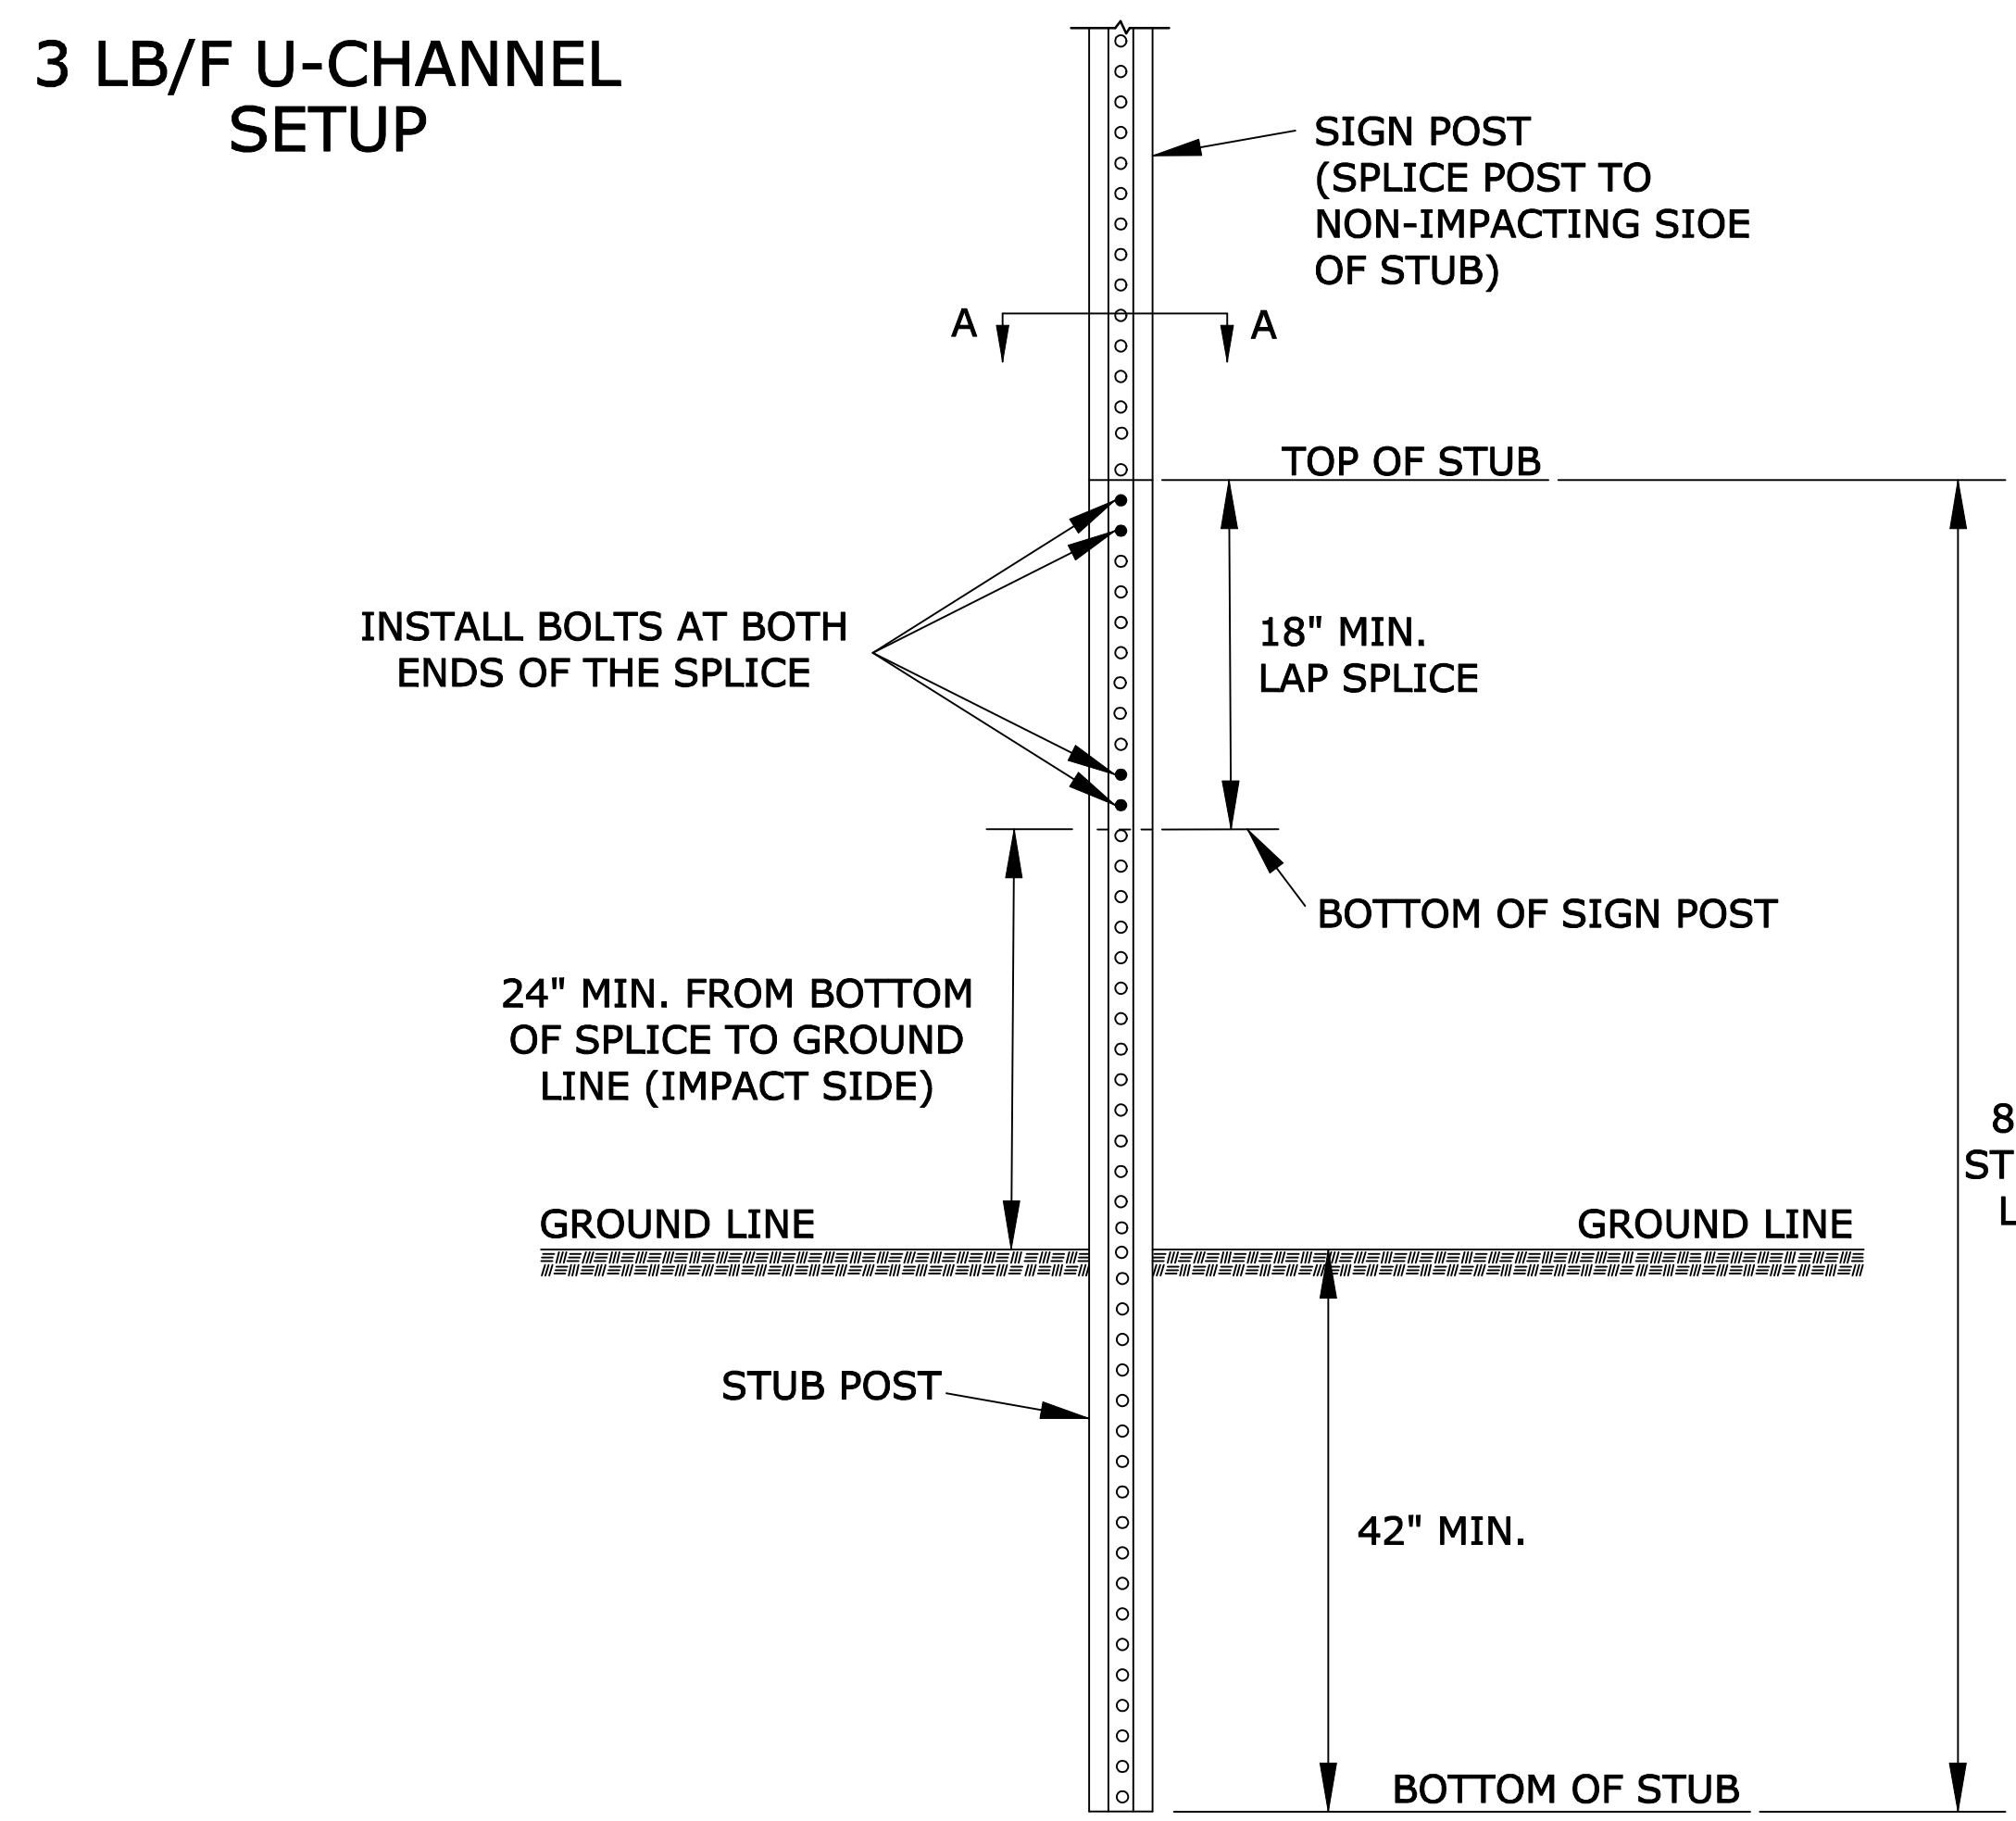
3 LB/F U-CHANNEL SETUP

SIGN POST (SPLICE POST TO NON-IMPACTING SIOE OF STUB)

A

A

TOP OF STUB

INSTALL BOLTS AT BOTH ENDS OF THE SPLICE

18" MIN. LAP SPLICE

BOTTOM OF SIGN POST

24" MIN. FROM BOTTOM OF SPLICE TO GROUND LINE (IMPACT SIDE)

8
ST
L

GROUND LINE

GROUND LINE

STUB POST

42" MIN.

BOTTOM OF STUB